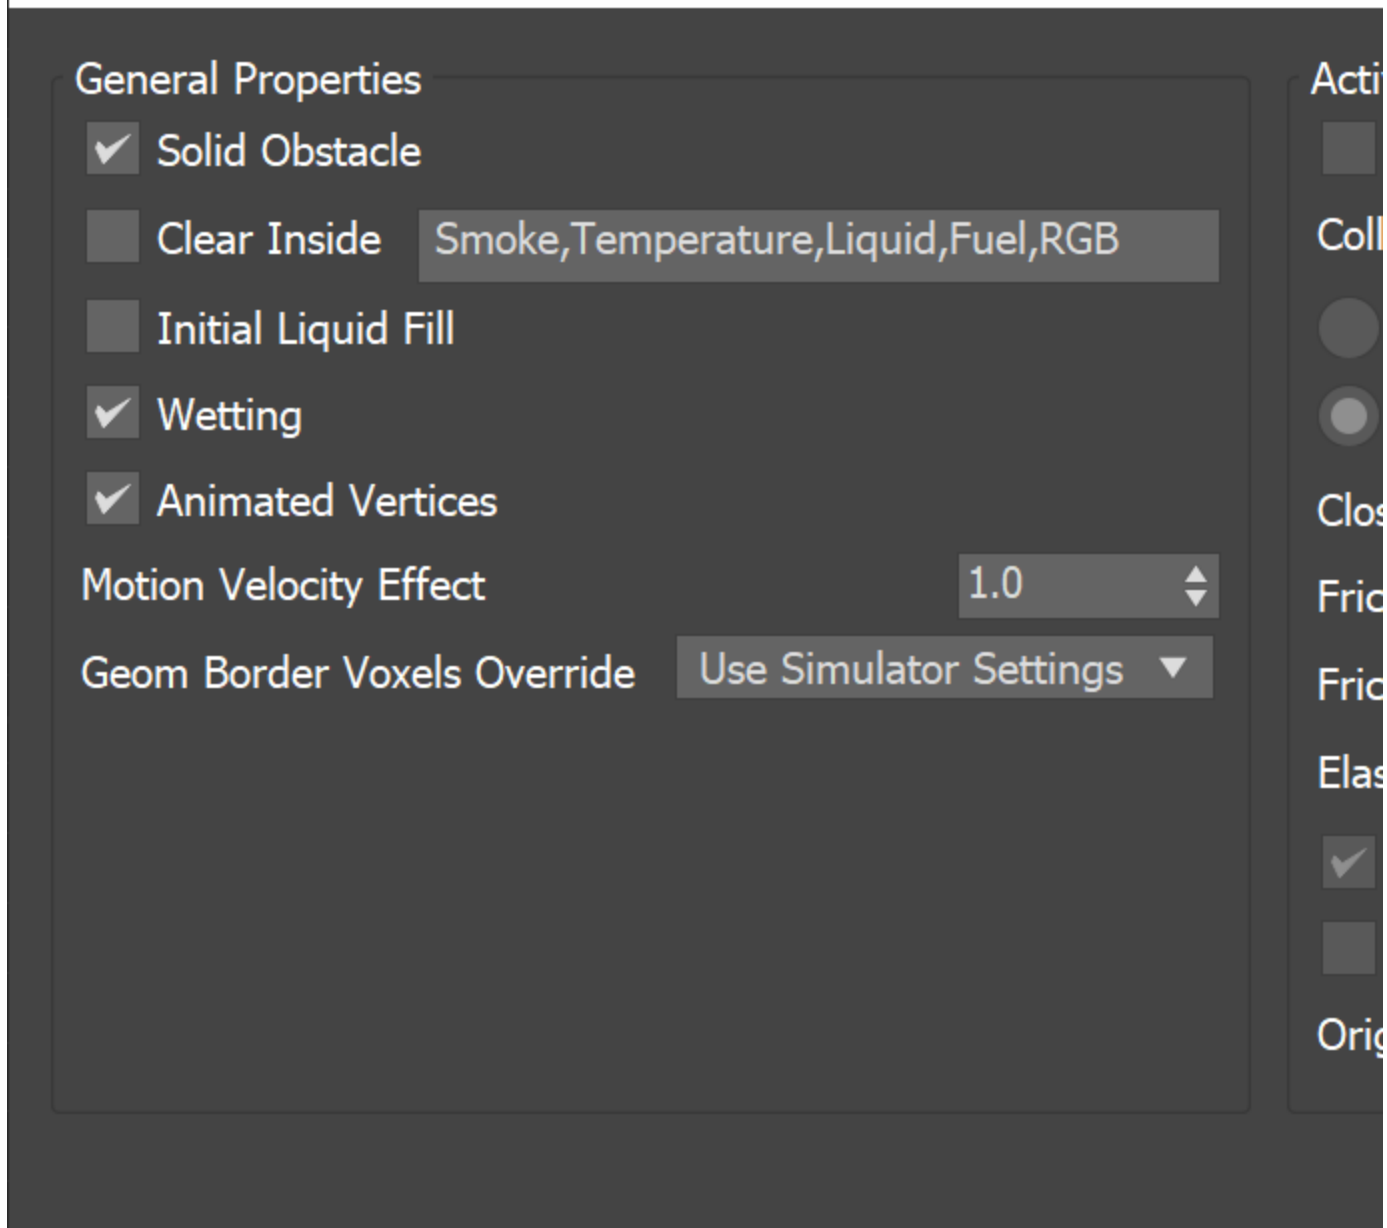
General Properties

Solid Obstacle

Clear Inside Smoke,Temperature,Liquid,Fuel,RGB

Initial Liquid Fill

Wetting

Animated Vertices

Motion Velocity Effect 1.0

Geom Border Voxels Override Use Simulator Settings

Acti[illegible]

Coll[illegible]

Clos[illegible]

Fric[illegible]

Fric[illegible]

Elas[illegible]

Orig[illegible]